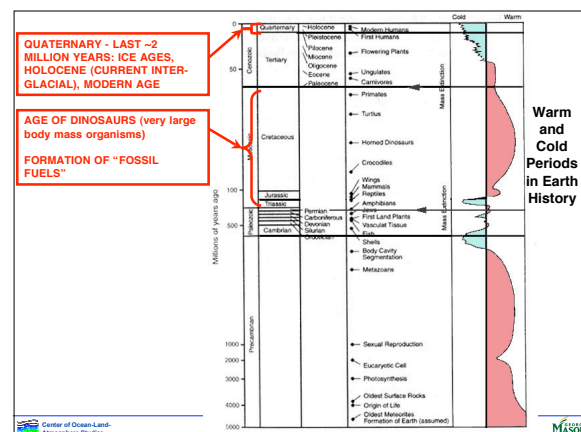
QUATERNARY - LAST ~2 MILLION YEARS: ICE AGES, HOLOCENE (CURRENT INTER-GLACIAL), MODERN AGE

AGE OF DINOSAURS (very large body mass organisms)

FORMATION OF "FOSSIL FUELS"

Cold Warm

0
50
100
500
1000
2000
3000
4000
5000

Millions of years ago

Cenozoic
Mesozoic
Paleozoic
Precambrian

Quaternary
Tertiary
Cretaceous
Jurassic
Triassic
Cambrian

Holocene
Pleistocene
Pliocene
Miocene
Oligocene
Eocene
Paleocene
Permian
Carboniferous
Devonian
Silurian
Ordovician

Modern Humans
First Humans
Flowering Plants
Ungulates
Carnivores
Primates
Turtius
Horned Dinosaurs
Crocodiles
Wings
Mammals
Reptiles
Amphibians
Jaws
First Land Plants
Vascular Tissue
Fish
Shells
Body Cavity
Segmentation
Metazoans
Sexual Reproduction
Eucaryotic Cell
Photosynthesis
Oldest Surface Rocks
Origin of Life
Oldest Meteorites
Formation of Earth (assumed)

Mass Extinction
Mass Extinction

Warm and Cold Periods in Earth History

Center of Ocean-Land-Atmosphere Studies

MASON